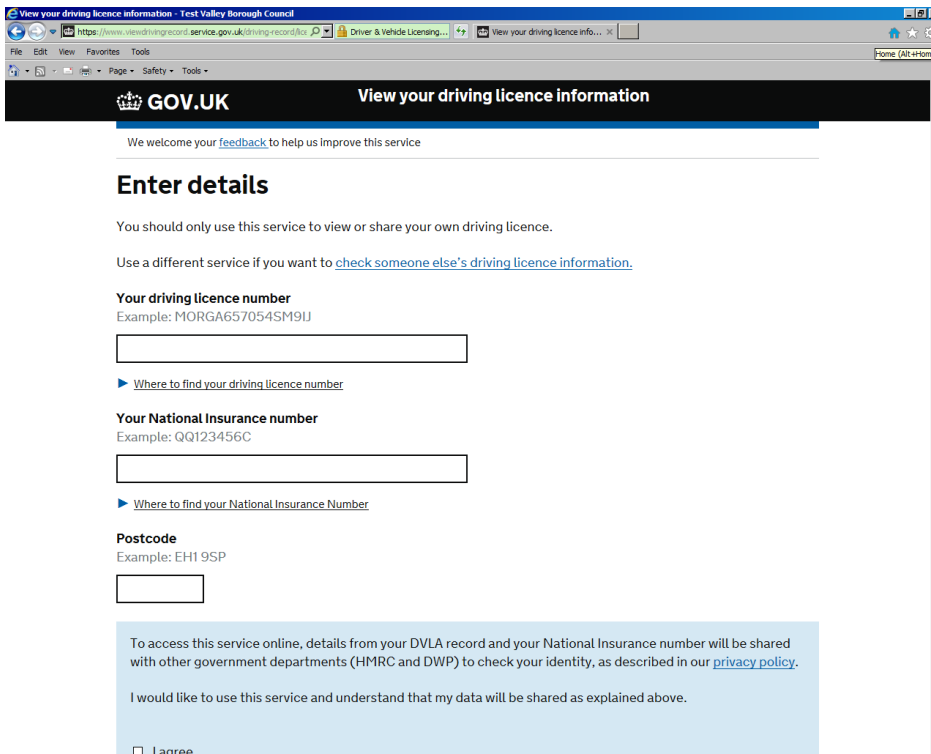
View your driving licence information - Test Valley Borough Council

https://www.viewdrivingrecord.service.gov.uk/driving-record/lice
Driver & Vehicle Licensing...
View your driving licence info... ×

File Edit View Favorites Tools

Home (Alt+Hom

Page ▾ Safety ▾ Tools ▾

GOV.UK

View your driving licence information

We welcome your feedback to help us improve this service

Enter details

You should only use this service to view or share your own driving licence.

Use a different service if you want to check someone else's driving licence information.

Your driving licence number
Example: MORGA657054SM9IJ

▶ Where to find your driving licence number

Your National Insurance number
Example: QQ123456C

▶ Where to find your National Insurance Number

Postcode
Example: EH1 9SP

To access this service online, details from your DVLA record and your National Insurance number will be shared with other government departments (HMRC and DWP) to check your identity, as described in our privacy policy.

I would like to use this service and understand that my data will be shared as explained above.

I agree